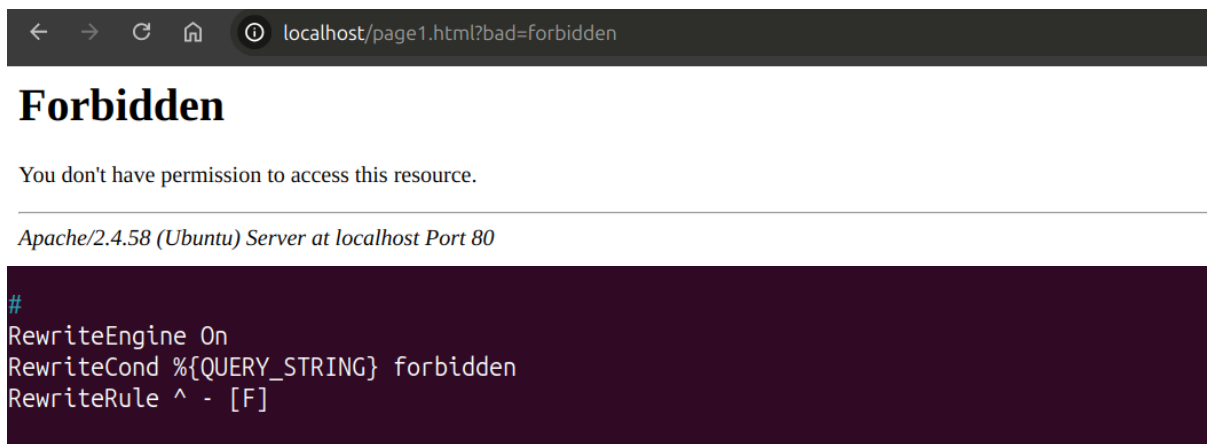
localhost/page1.html?bad=forbidden

# Forbidden

You don't have permission to access this resource.

*Apache/2.4.58 (Ubuntu) Server at localhost Port 80*

#
RewriteEngine On
RewriteCond %{QUERY_STRING} forbidden
RewriteRule ^ - [F]